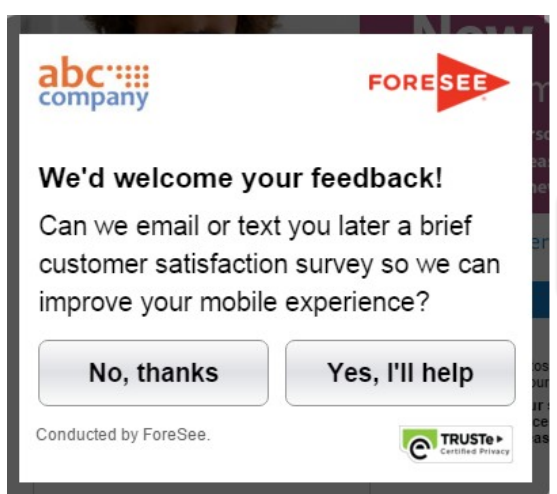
abc company

FORESEE

We'd welcome your feedback!

Can we email or text you later a brief customer satisfaction survey so we can improve your mobile experience?

No, thanks

Yes, I'll help

Conducted by ForeSee.

TRUSTe Certified Privacy